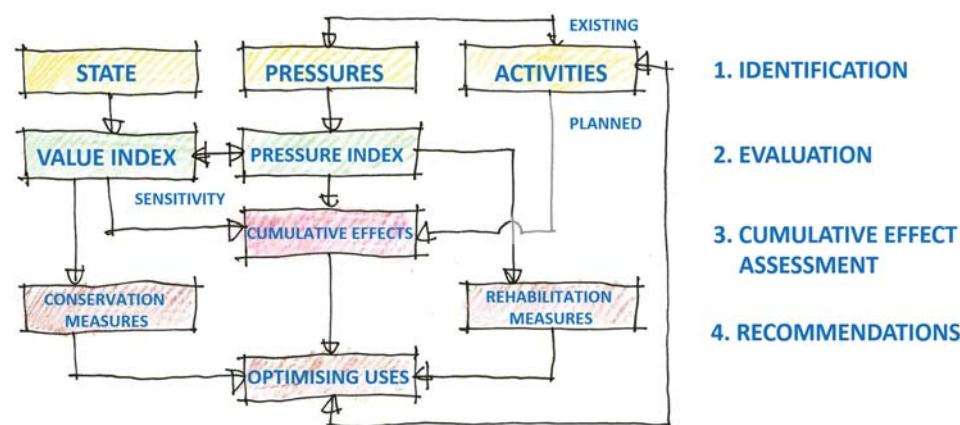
EXISTING

STATE

PRESSURES

ACTIVITIES

PLANNED

VALUE INDEX

PRESSURE INDEX

SENSITIVITY

CUMULATIVE EFFECTS

CONSERVATION MEASURES

REHABILITATION MEASURES

OPTIMISING USES

1. IDENTIFICATION

2. EVALUATION

3. CUMULATIVE EFFECT ASSESSMENT

4. RECOMMENDATIONS